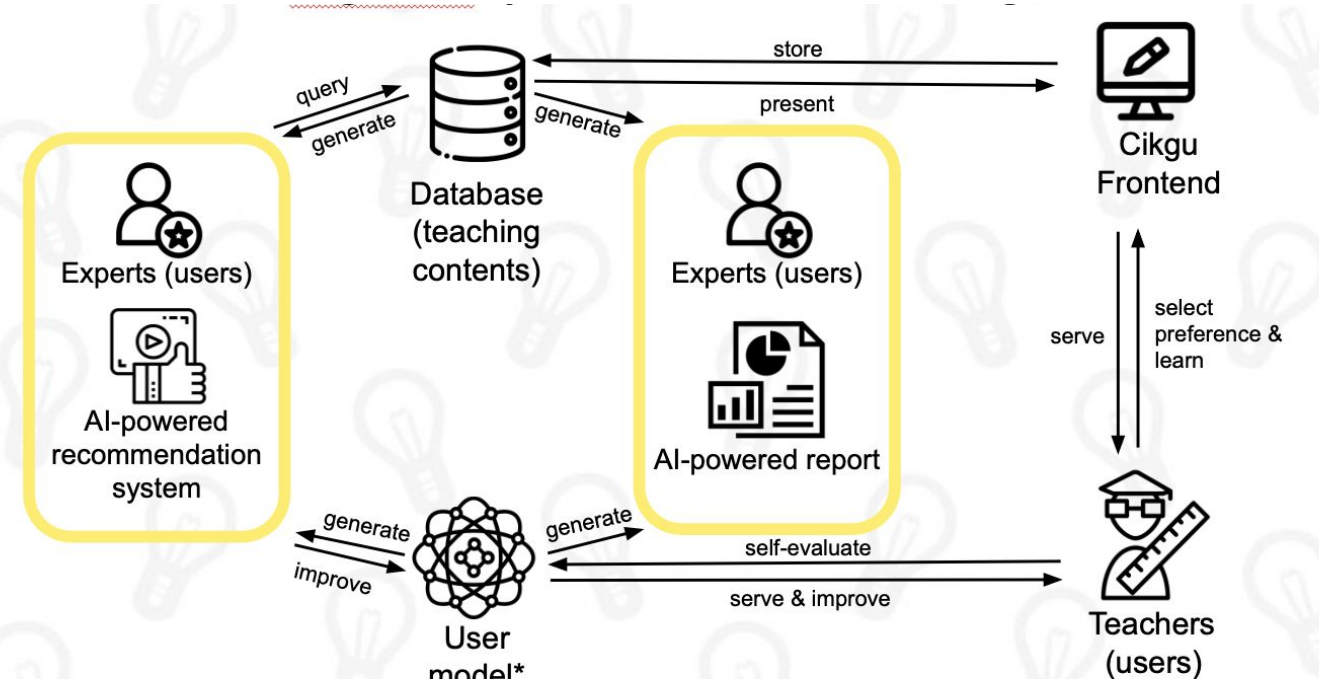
query

generate

Database (teaching contents)

store

present

generate

Cikgu Frontend

Experts (users)

AI-powered recommendation system

Experts (users)

AI-powered report

serve

select preference & learn

generate

improve

User model*

generate

self-evaluate

serve & improve

Teachers (users)